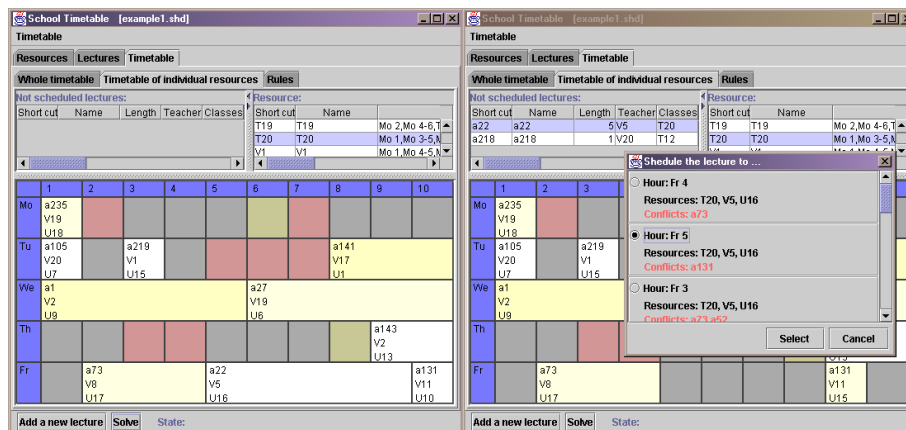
School Timetable [example1.shd]

Timetable

Resources | Lectures | Timetable

Whole timetable | Timetable of individual resources | Rules

Not scheduled lectures:

| Short cut | Name | Length | Teacher | Classes |
|---|---|---|---|---|

Resource:

| Short cut | Name | |
|---|---|---|
| T19 | T19 | Mo 2,Mo 4-6,T |
| T20 | T20 | Mo 1,Mo 3-5,M |
| V1 | V1 | Mo 1,Mo 4-5,M |

| | 1 | 2 | 3 | 4 | 5 | 6 | 7 | 8 | 9 | 10 |
|---|---|---|---|---|---|---|---|---|---|---|
| Mo | a235 V19 U18 | | | | | | | | | |
| Tu | a105 V20 U7 | | a219 V1 U15 | | | | | a141 V17 U1 | | |
| We | a1 V2 U9 | | | | | a27 V19 U6 | | | | |
| Th | | | | | | | | | a143 V2 U13 | |
| Fr | | a73 V8 U17 | | | a22 V5 U16 | | | | | a131 V11 U10 |

Add a new lecture | Solve | State:

School Timetable [example1.shd]

Timetable

Resources | Lectures | Timetable

Whole timetable | Timetable of individual resources | Rules

Not scheduled lectures:

| Short cut | Name | Length | Teacher | Classes |
|---|---|---|---|---|
| a22 | a22 | 5 | V5 | T20 |
| a218 | a218 | 1 | V20 | T12 |

Resource:

| Short cut | Name | |
|---|---|---|
| T19 | T19 | Mo 2,Mo 4-6,T |
| T20 | T20 | Mo 1,Mo 3-5,N |

| | 1 | 2 | 3 |
|---|---|---|---|
| Mo | a235 V19 U18 | | |
| Tu | a105 V20 U7 | | a219 V1 U15 |
| We | a1 V2 U9 | | |
| Th | | | |
| Fr | | a73 V8 U17 | |

a131 V11 U15

Shedule the lecture to ...

Hour: Fr 4
Resources: T20, V5, U16
Conflicts: a73

Hour: Fr 5
Resources: T20, V5, U16
Conflicts: a131

Hour: Fr 3
Resources: T20, V5, U16
Conflicts: a73 a52

Select | Cancel

Add a new lecture | Solve | State: